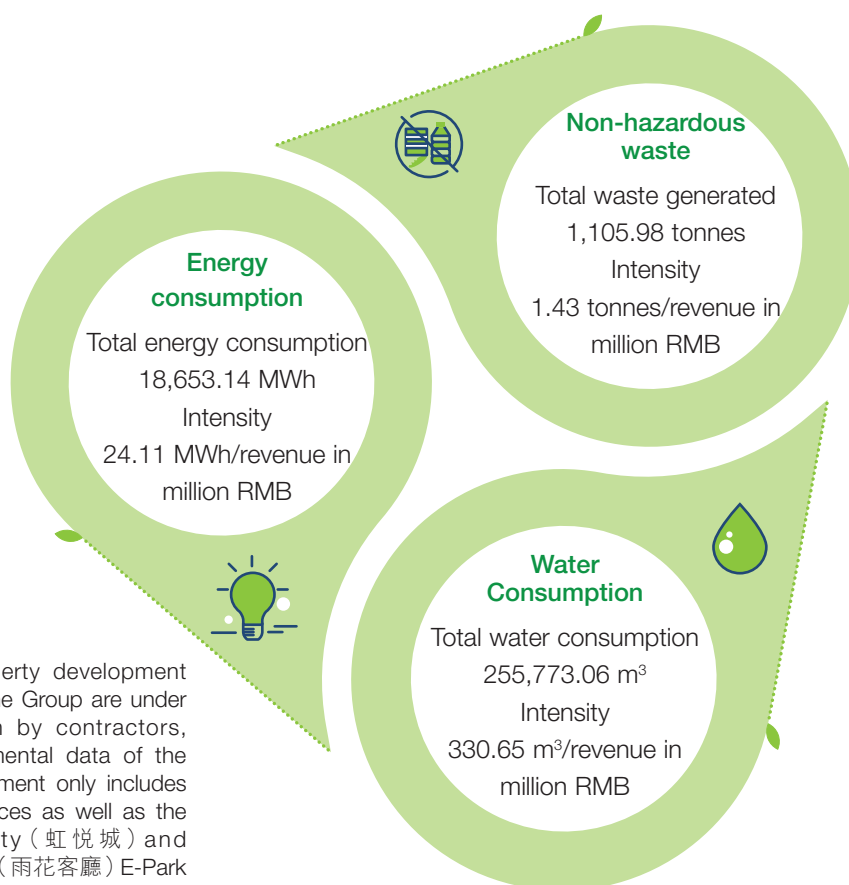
Non-hazardous waste
Total waste generated
1,105.98 tonnes
Intensity
1.43 tonnes/revenue in million RMB

Energy consumption
Total energy consumption
18,653.14 MWh
Intensity
24.11 MWh/revenue in million RMB

Water Consumption
Total water consumption
255,773.06 m$^3$
Intensity
330.65 m$^3$/revenue in million RMB

erty development e Group are under n by contractors, mental data of the ment only includes ces as well as the ty（虹悦城）and （雨花客廳）E-Park